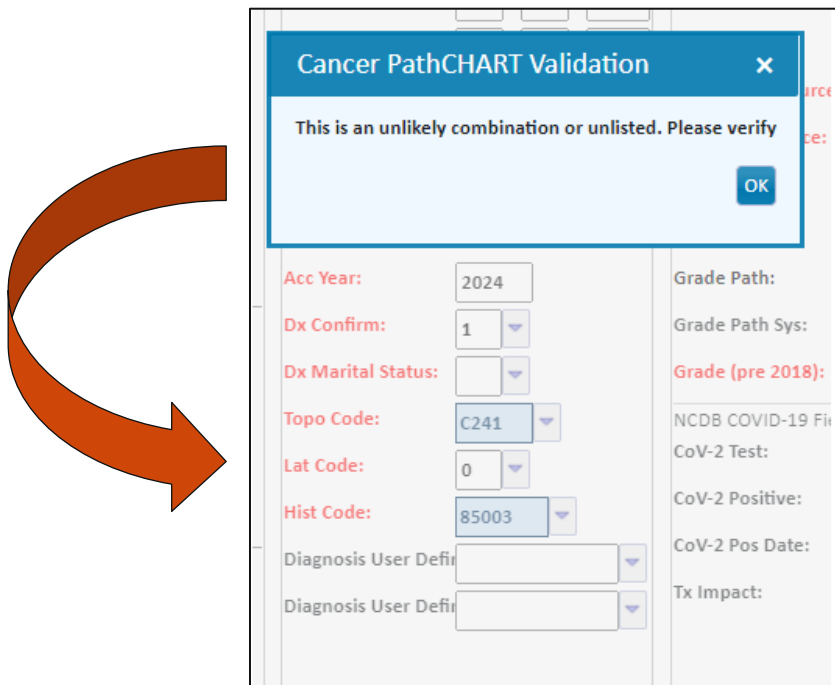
Cancer PathCHART Validation ×

This is an unlikely combination or unlisted. Please verify

OK

urce

ce:

Acc Year: 2024

Dx Confirm: 1

Dx Marital Status:

Topo Code: C241

Lat Code: 0

Hist Code: 85003

Diagnosis User Defi

Diagnosis User Defi

Grade Path:

Grade Path Sys:

Grade (pre 2018):

NCDB COVID-19 Fie

CoV-2 Test:

CoV-2 Positive:

CoV-2 Pos Date:

Tx Impact: